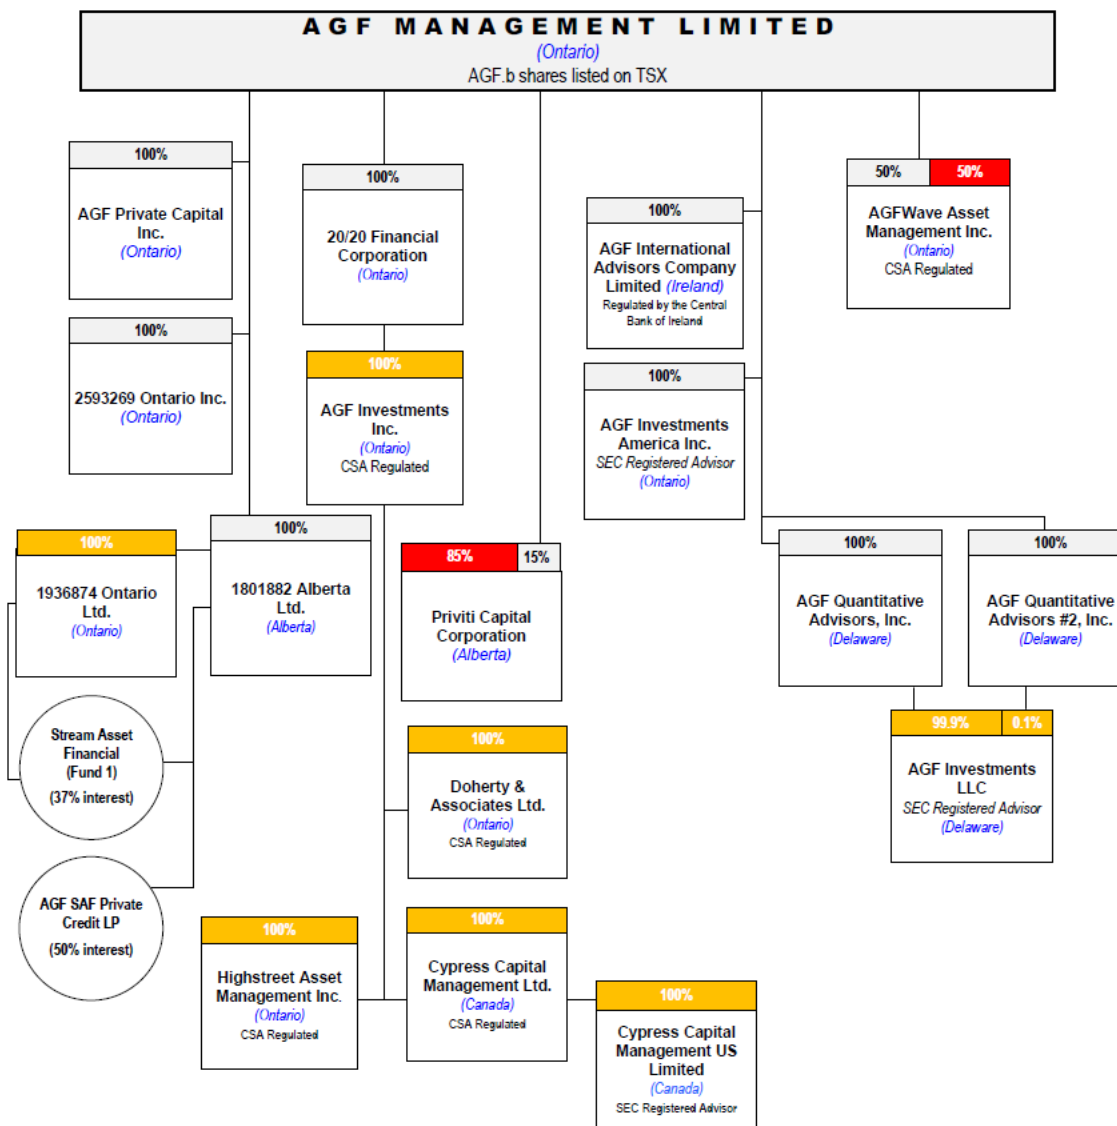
AGF MANAGEMENT LIMITED
(Ontario)
AGF.b shares listed on TSX

100%
AGF Private Capital Inc.
(Ontario)

100%
2593269 Ontario Inc.
(Ontario)

100%
20/20 Financial Corporation
(Ontario)

100%
AGF Investments Inc.
(Ontario)
CSA Regulated

100%
AGF International Advisors Company Limited (Ireland)
Regulated by the Central Bank of Ireland

100%
AGF Investments America Inc.
SEC Registered Advisor
(Ontario)

50% 50%
AGFWave Asset Management Inc.
(Ontario)
CSA Regulated

100%
1936874 Ontario Ltd.
(Ontario)

100%
1801882 Alberta Ltd.
(Alberta)

85% 15%
Priviti Capital Corporation
(Alberta)

100%
AGF Quantitative Advisors, Inc.
(Delaware)

100%
AGF Quantitative Advisors #2, Inc.
(Delaware)

99.9% 0.1%
AGF Investments LLC
SEC Registered Advisor
(Delaware)

Stream Asset Financial (Fund 1)
(37% interest)

AGF SAF Private Credit LP
(50% interest)

100%
Doherty & Associates Ltd.
(Ontario)
CSA Regulated

100%
Highstreet Asset Management Inc.
(Ontario)
CSA Regulated

100%
Cypress Capital Management Ltd.
(Canada)
CSA Regulated

100%
Cypress Capital Management US Limited
(Canada)
SEC Registered Advisor